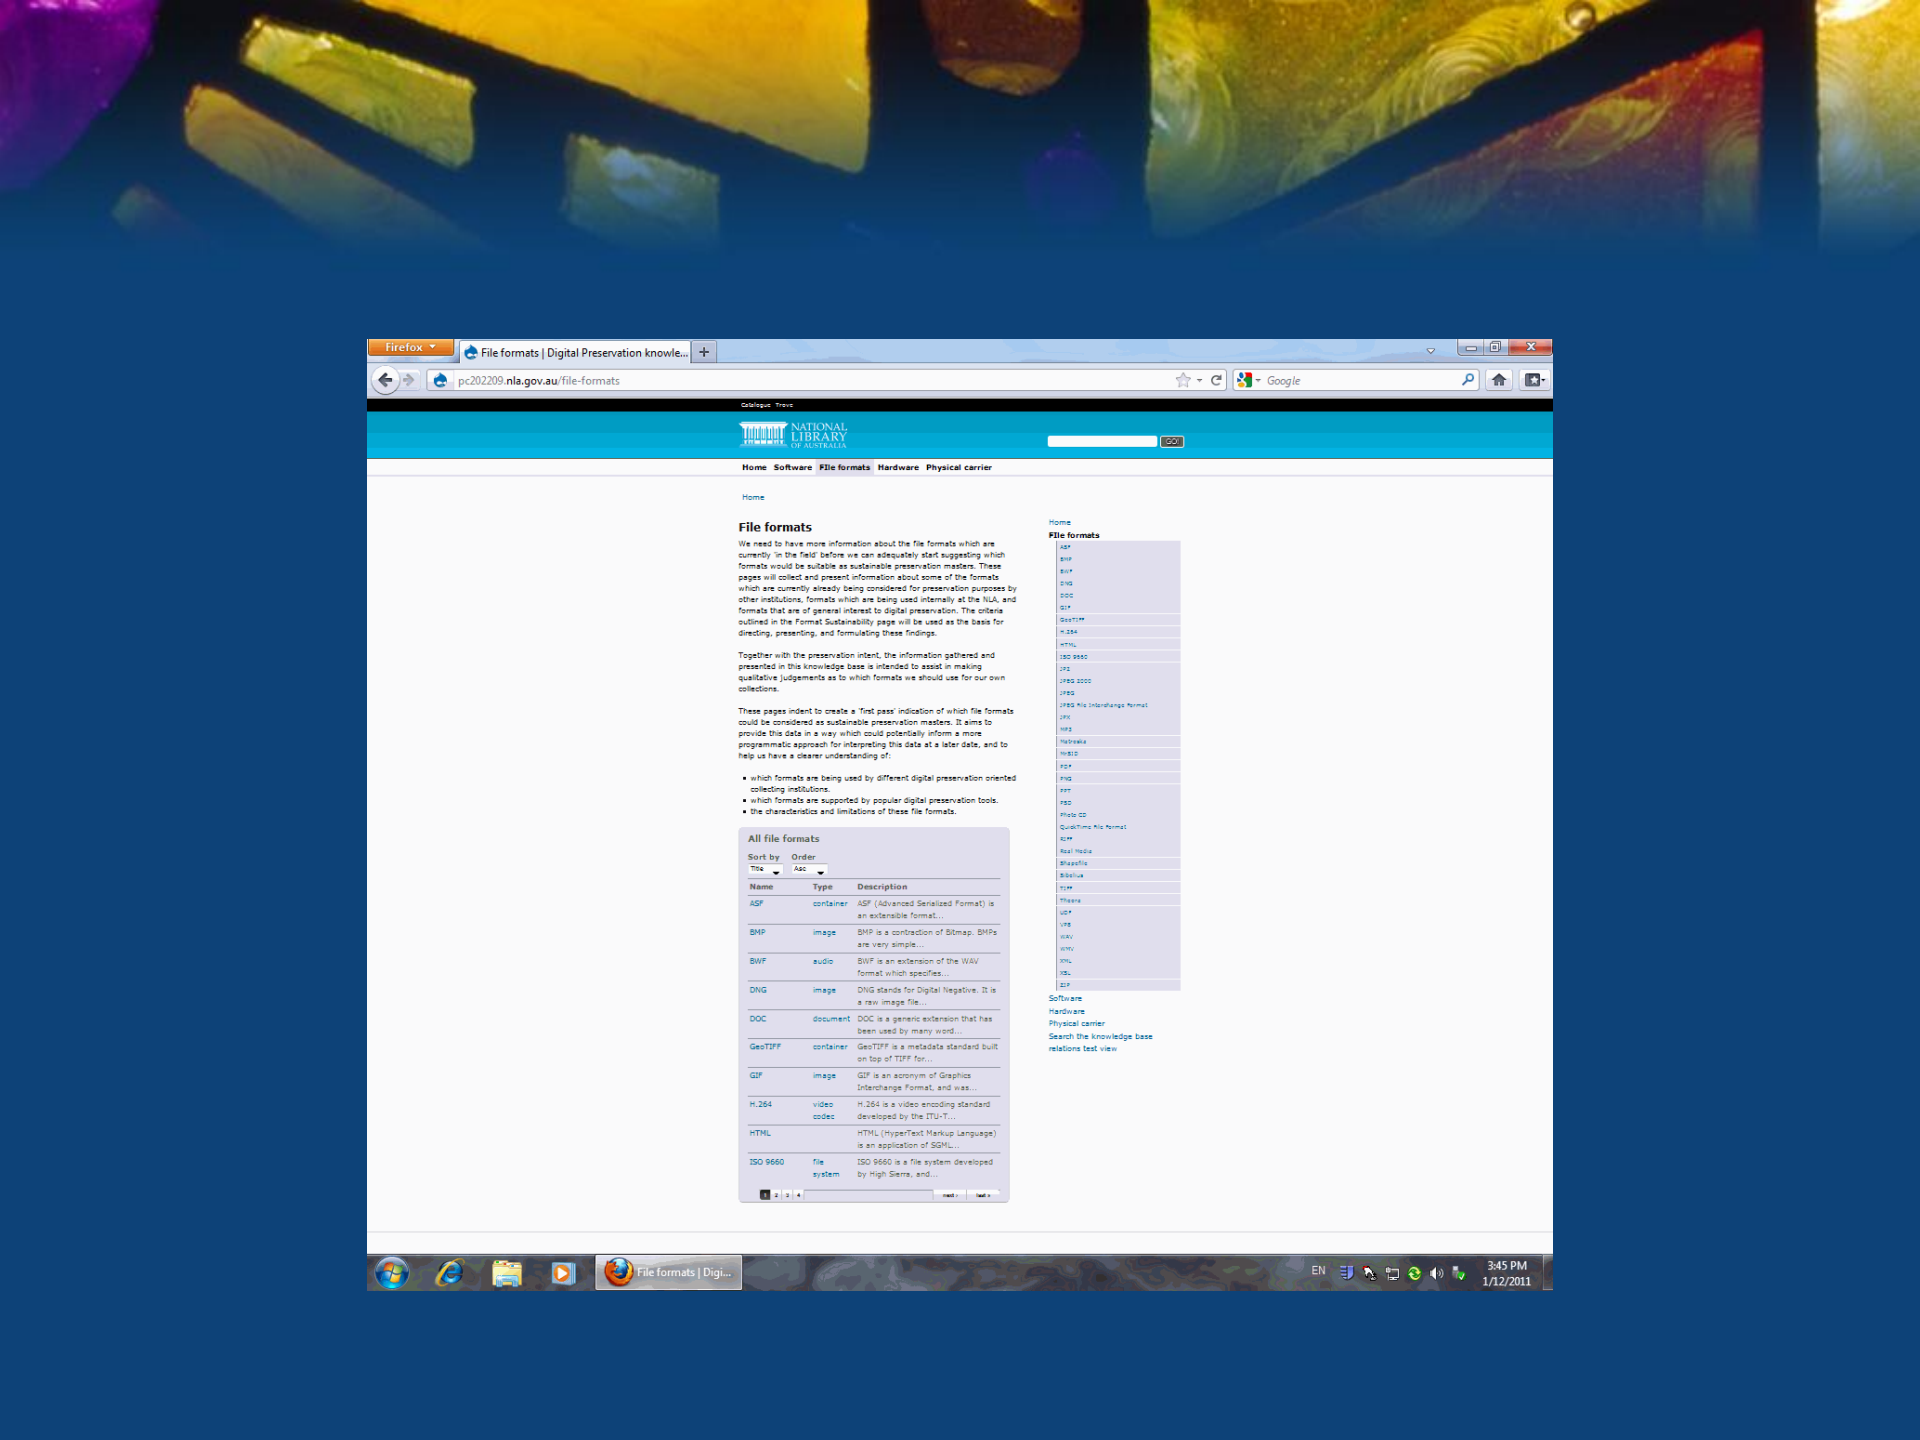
Firefox
File formats | Digital Preservation knowle...
pc202209.nla.gov.au/file-formats
Google

Catalogue Trove

NATIONAL LIBRARY OF AUSTRALIA
GO

Home Software File formats Hardware Physical carrier

Home

File formats

We need to have more information about the file formats which are currently 'in the field' before we can adequately start suggesting which formats would be suitable as sustainable preservation masters. These pages will collect and present information about some of the formats which are currently already being considered for preservation purposes by other institutions, formats which are being used internally at the NLA, and formats that are of general interest to digital preservation. The criteria outlined in the Format Sustainability page will be used as the basis for directing, presenting, and formulating these findings.

Together with the preservation intent, the information gathered and presented in this knowledge base is intended to assist in making qualitative judgements as to which formats we should use for our own collections.

These pages indent to create a 'first pass' indication of which file formats could be considered as sustainable preservation masters. It aims to provide this data in a way which could potentially inform a more programmatic approach for interpreting this data at a later date, and to help us have a clearer understanding of:

• which formats are being used by different digital preservation oriented collecting institutions.
• which formats are supported by popular digital preservation tools.
• the characteristics and limitations of these file formats.

All file formats

Sort by Order
Title Asc

| Name | Type | Description |
|---|---|---|
| ASF | container | ASF (Advanced Serialized Format) is an extensible format... |
| BMP | image | BMP is a contraction of Bitmap. BMPs are very simple... |
| BWF | audio | BWF is an extension of the WAV format which specifies... |
| DNG | image | DNG stands for Digital Negative. It is a raw image file... |
| DOC | document | DOC is a generic extension that has been used by many word... |
| GeoTIFF | container | GeoTIFF is a metadata standard built on top of TIFF for... |
| GIF | image | GIF is an acronym of Graphics Interchange Format, and was... |
| H.264 | video codec | H.264 is a video encoding standard developed by the ITU-T... |
| HTML | | HTML (HyperText Markup Language) is an application of SGML... |
| ISO 9660 | file system | ISO 9660 is a file system developed by High Sierra, and... |

1 2 3 4 next › last »

Home
File formats
ASF
BMP
BWF
DNG
DOC
GIF
GeoTIFF
H.264
HTML
ISO 9660
JP2
JPEG 2000
JPEG
JPEG File Interchange Format
JPX
MP3
Matroska
MrSID
PDF
PNG
PPT
PSD
Photo CD
QuickTime File Format
RIFF
Real Media
Shapefile
Sibelius
TIFF
Theora
UDF
VP8
WAV
WMV
XML
XSL
ZIP
Software
Hardware
Physical carrier
Search the knowledge base
relations test view

File formats | Digi...
EN
3:45 PM
1/12/2011